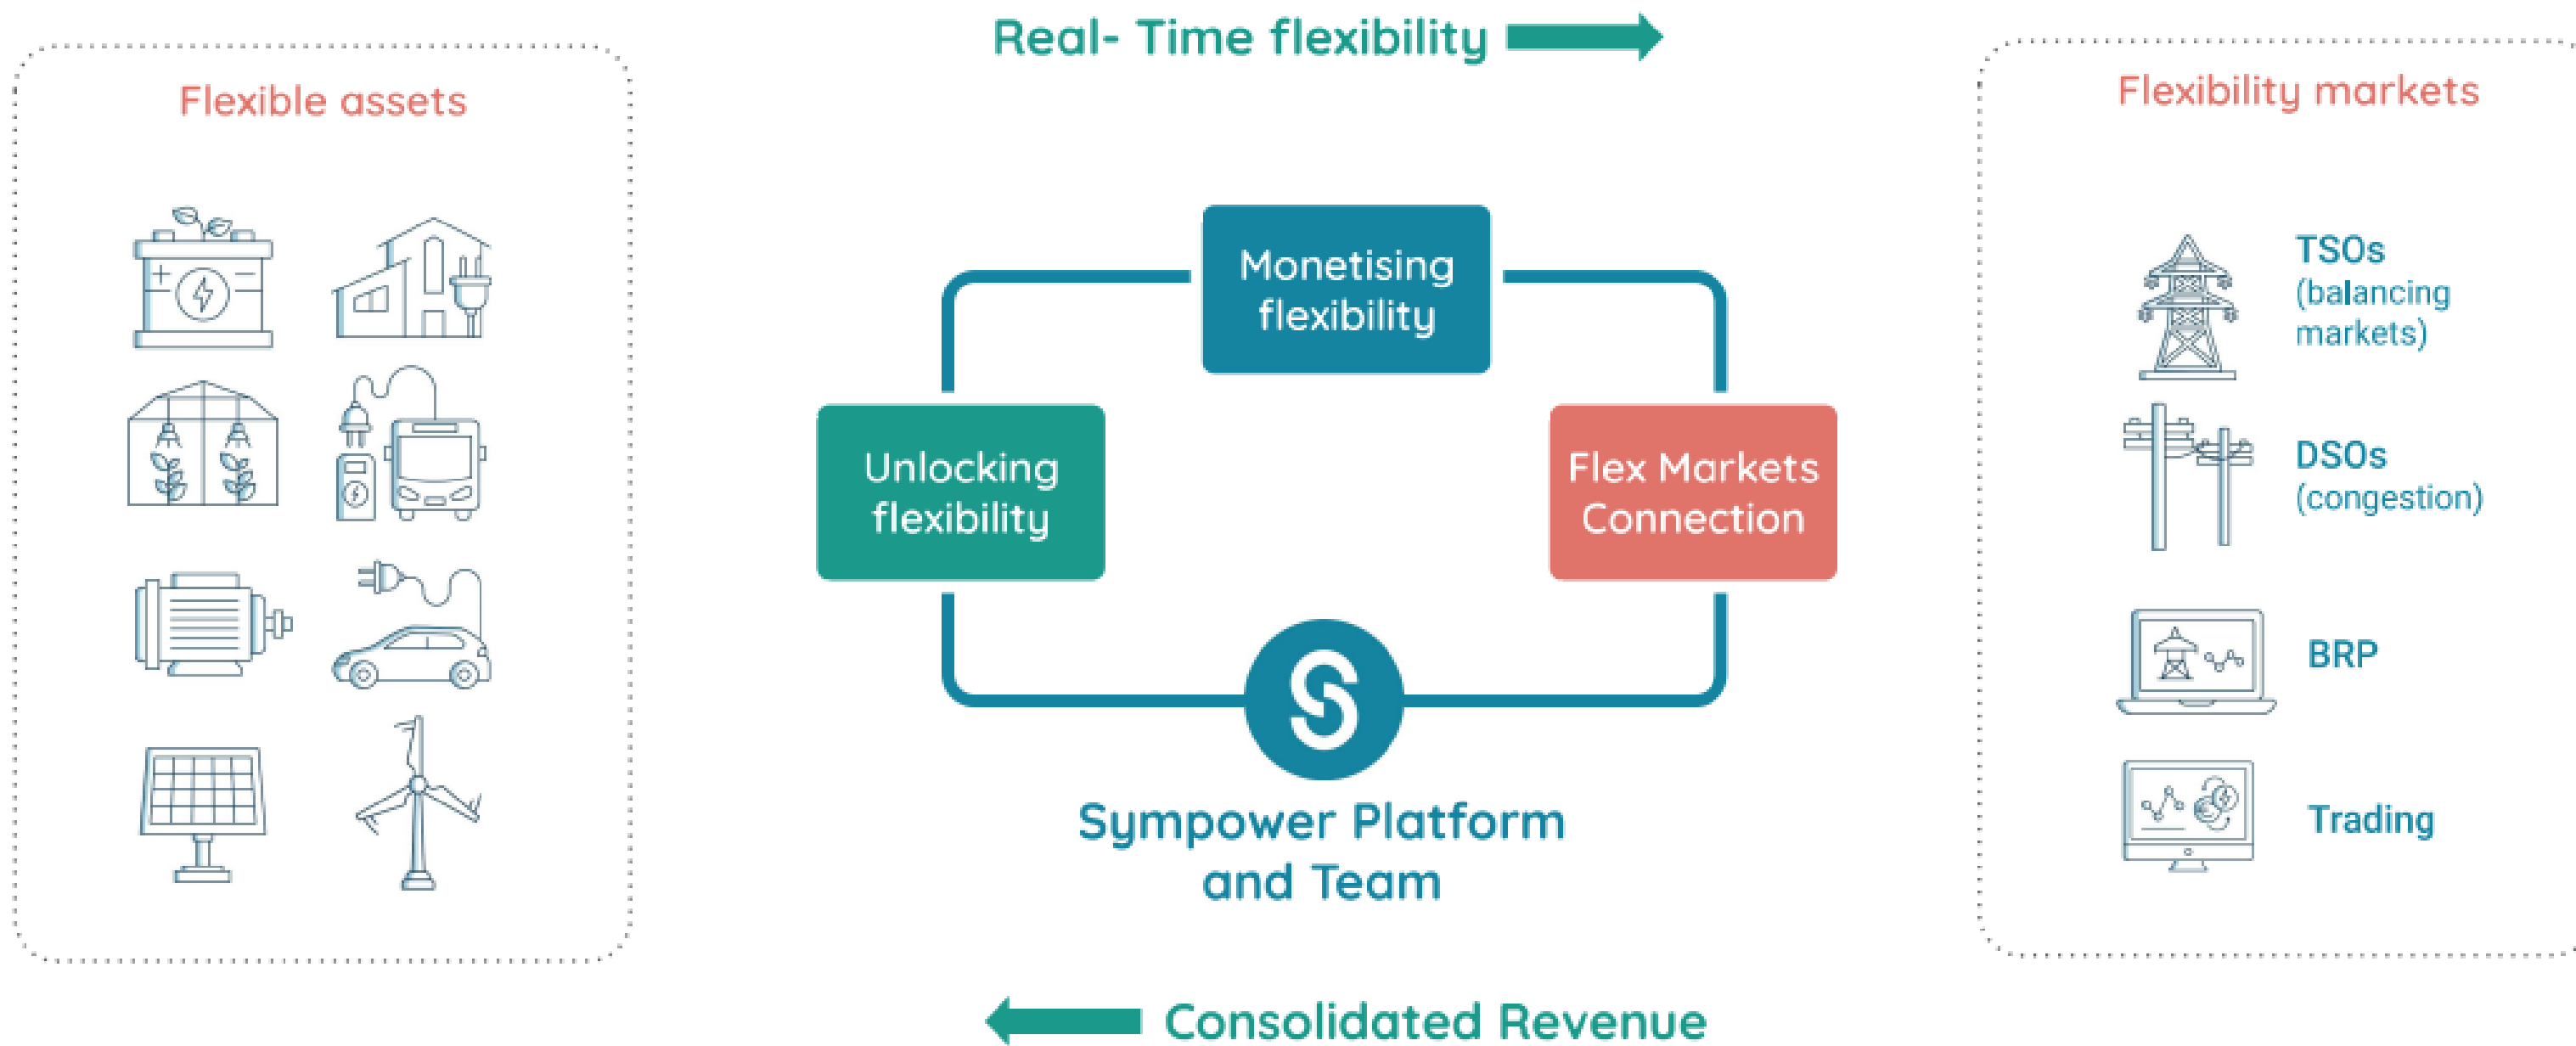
Real- Time flexibility

Flexible assets

Monetising flexibility

Unlocking flexibility

Flex Markets Connection

Sympower Platform and Team

Flexibility markets

TSOs (balancing markets)

DSOs (congestion)

BRP

Trading

Consolidated Revenue